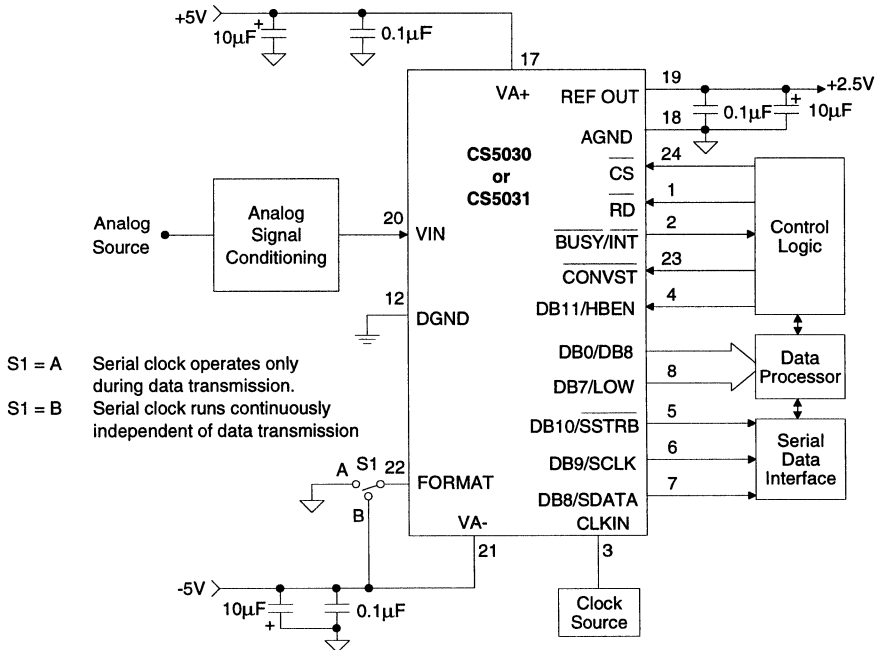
+5V
+
10µF
0.1µF
17
VA+
REF OUT
19
+2.5V
18
0.1µF
+
10µF
AGND
CS5030
or
CS5031
24
$\overline{CS}$
1
$\overline{RD}$
Analog Source
Analog Signal Conditioning
20
VIN
2
$\overline{BUSY/INT}$
Control Logic
23
$\overline{CONVST}$
12
DGND
DB11/HBEN
4
S1 = A Serial clock operates only during data transmission.
S1 = B Serial clock runs continuously independent of data transmission
DB0/DB8
DB7/LOW
8
Data Processor
DB10/$\overline{SSTRB}$
5
DB9/SCLK
6
Serial Data Interface
A
S1
22
FORMAT
B
DB8/SDATA
7
VA-
CLKIN
21
3
-5V
10µF
+
0.1µF
Clock Source